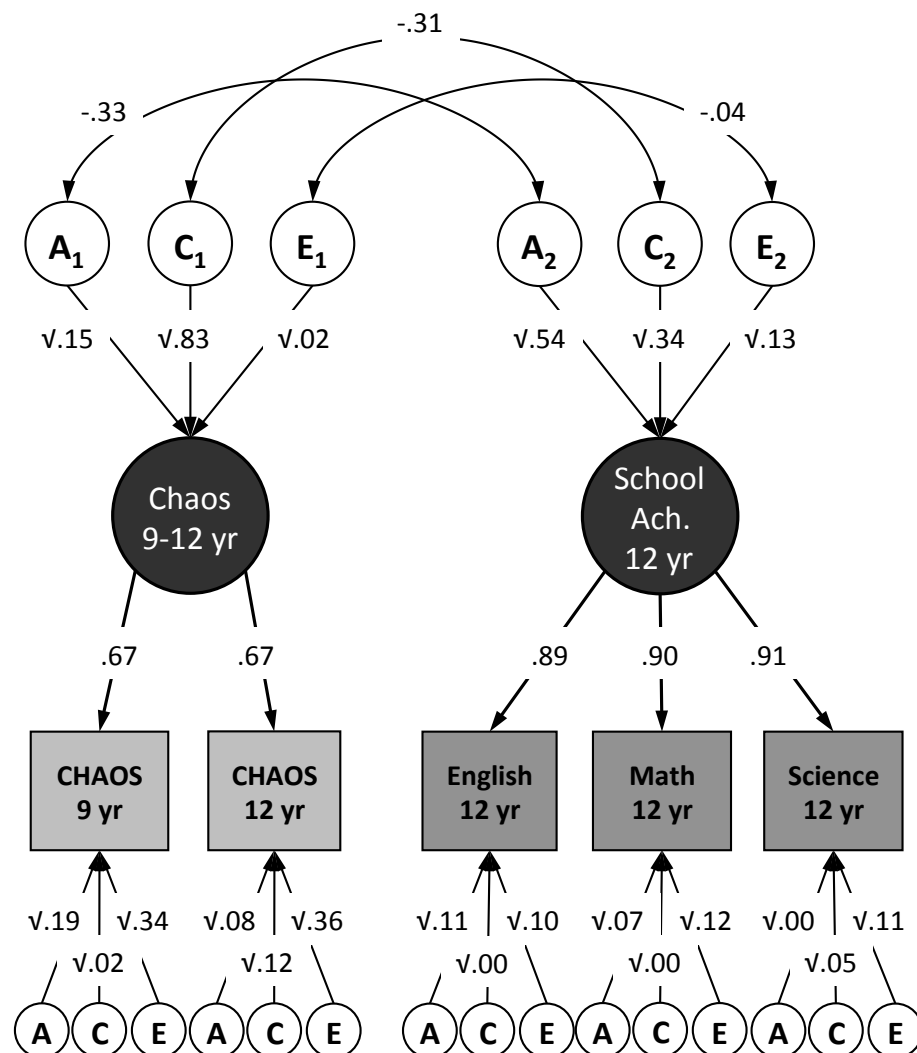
-.31

-.33

-.04

$A_1$ $C_1$ $E_1$ $A_2$ $C_2$ $E_2$

√.15 √.83 √.02 √.54 √.34 √.13

Chaos 9-12 yr

School Ach. 12 yr

.67 .67 .89 .90 .91

CHAOS 9 yr

CHAOS 12 yr

English 12 yr

Math 12 yr

Science 12 yr

√.19 √.34 √.08 √.36 √.11 √.10 √.07 √.12 √.00 √.11

√.02 √.12 √.00 √.00 √.05

A C E A C E A C E A C E A C E